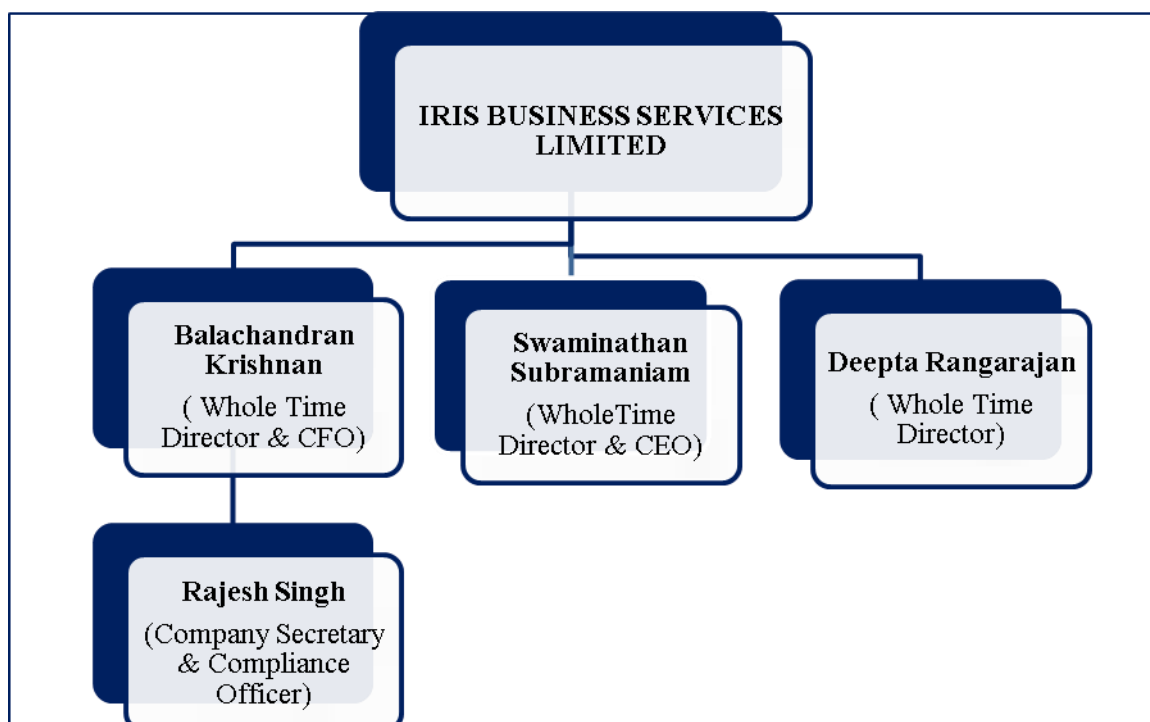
IRIS BUSINESS SERVICES LIMITED

Balachandran Krishnan
( Whole Time Director & CFO)

Swaminathan Subramaniam
(WholeTime Director & CEO)

Deepta Rangarajan
( Whole Time Director)

Rajesh Singh
(Company Secretary & Compliance Officer)